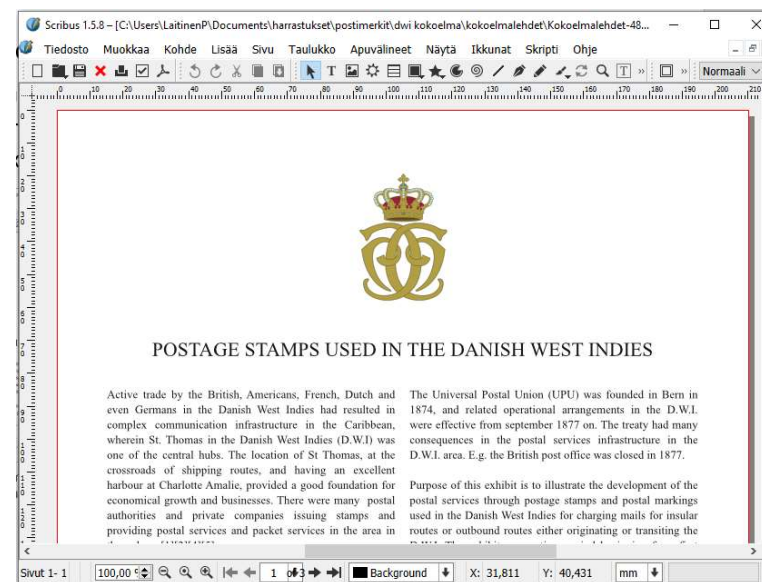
Scribus 1.5.8 – [C:\Users\LaitinenP\Documents\harrastukset\postimerkit\dwi kokoelma\kokoelmalehdet\Kokoelmalehdet-48...

Tiedosto Muokkaa Kohde Lisää Sivu Taulukko Apuvälineet Näytä Ikkunat Skripti Ohje

Normaali

POSTAGE STAMPS USED IN THE DANISH WEST INDIES

Active trade by the British, Americans, French, Dutch and even Germans in the Danish West Indies had resulted in complex communication infrastructure in the Caribbean, wherein St. Thomas in the Danish West Indies (D.W.I) was one of the central hubs. The location of St Thomas, at the crossroads of shipping routes, and having an excellent harbour at Charlotte Amalie, provided a good foundation for economical growth and businesses. There were many postal authorities and private companies issuing stamps and providing postal services and packet services in the area in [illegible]

The Universal Postal Union (UPU) was founded in Bern in 1874, and related operational arrangements in the D.W.I. were effective from september 1877 on. The treaty had many consequences in the postal services infrastructure in the D.W.I. area. E.g. the British post office was closed in 1877.

Purpose of this exhibit is to illustrate the development of the postal services through postage stamps and postal markings used in the Danish West Indies for charging mails for insular routes or outbound routes either originating or transiting the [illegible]

Sivut 1- 1 100,00 % 1 of 3 Background X: 31,811 Y: 40,431 mm